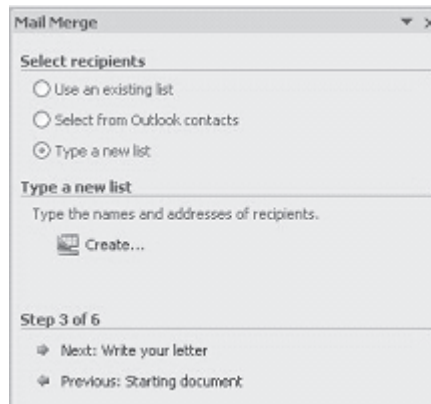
Mail Merge

Select recipients

Use an existing list

Select from Outlook contacts

Type a new list

Type a new list

Type the names and addresses of recipients.

Create...

Step 3 of 6

Next: Write your letter

Previous: Starting document